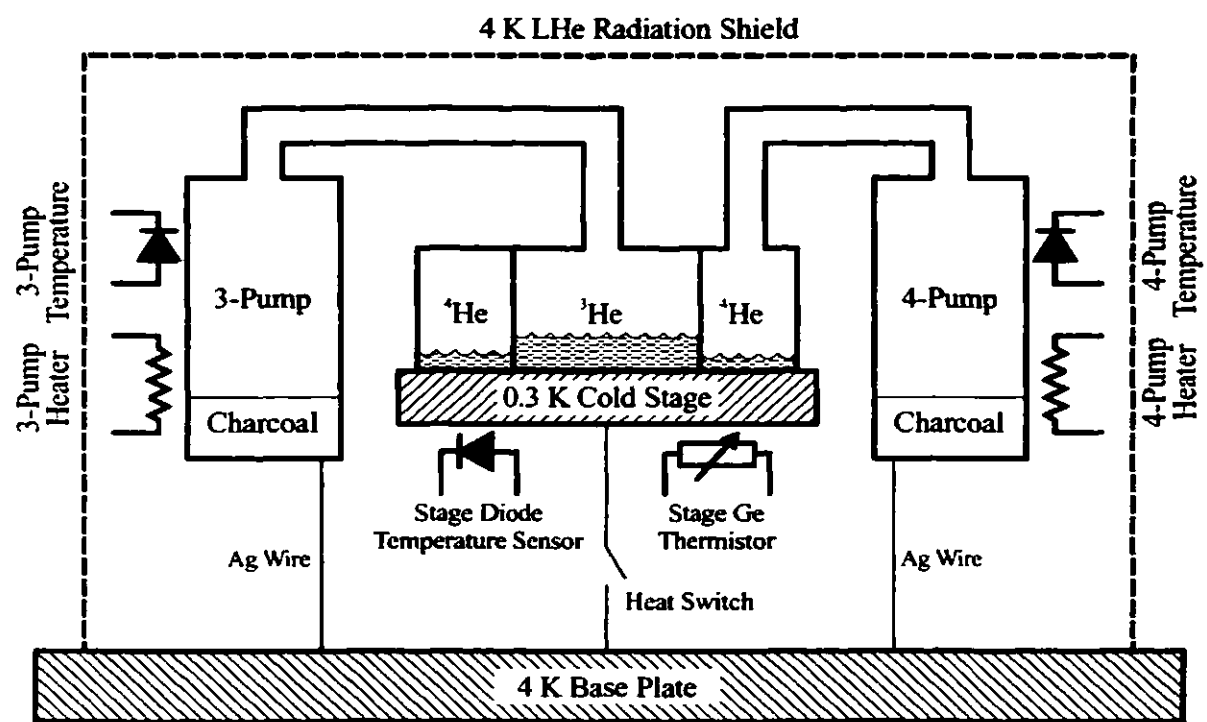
4 K LHe Radiation Shield

3-Pump Temperature

3-Pump Heater

3-Pump

Charcoal

$^4$He

$^3$He

$^4$He

4-Pump

Charcoal

4-Pump Temperature

4-Pump Heater

0.3 K Cold Stage

Stage Diode Temperature Sensor

Stage Ge Thermistor

Ag Wire

Ag Wire

Heat Switch

4 K Base Plate